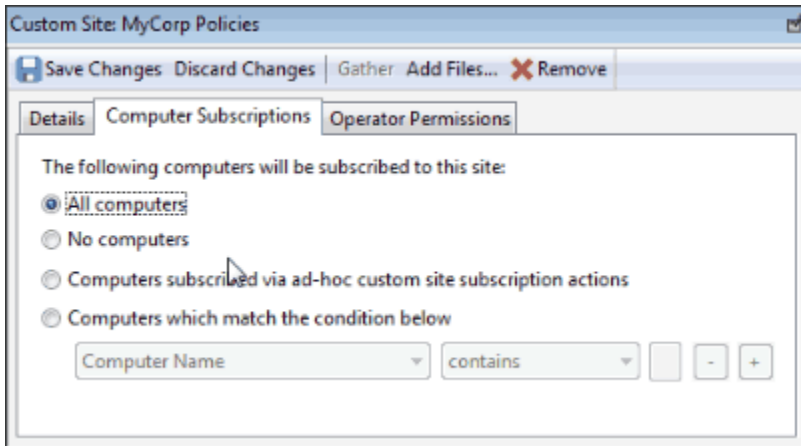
Custom Site: MyCorp Policies

Save Changes Discard Changes | Gather Add Files... Remove

Details | Computer Subscriptions | Operator Permissions

The following computers will be subscribed to this site:

All computers

No computers

Computers subscribed via ad-hoc custom site subscription actions

Computers which match the condition below

Computer Name | contains | - | +